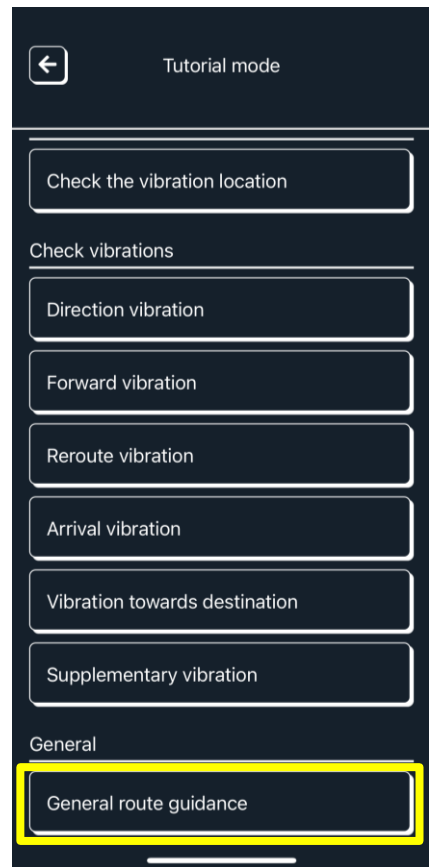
Tutorial mode

Check the vibration location

Check vibrations

Direction vibration

Forward vibration

Reroute vibration

Arrival vibration

Vibration towards destination

Supplementary vibration

General

General route guidance